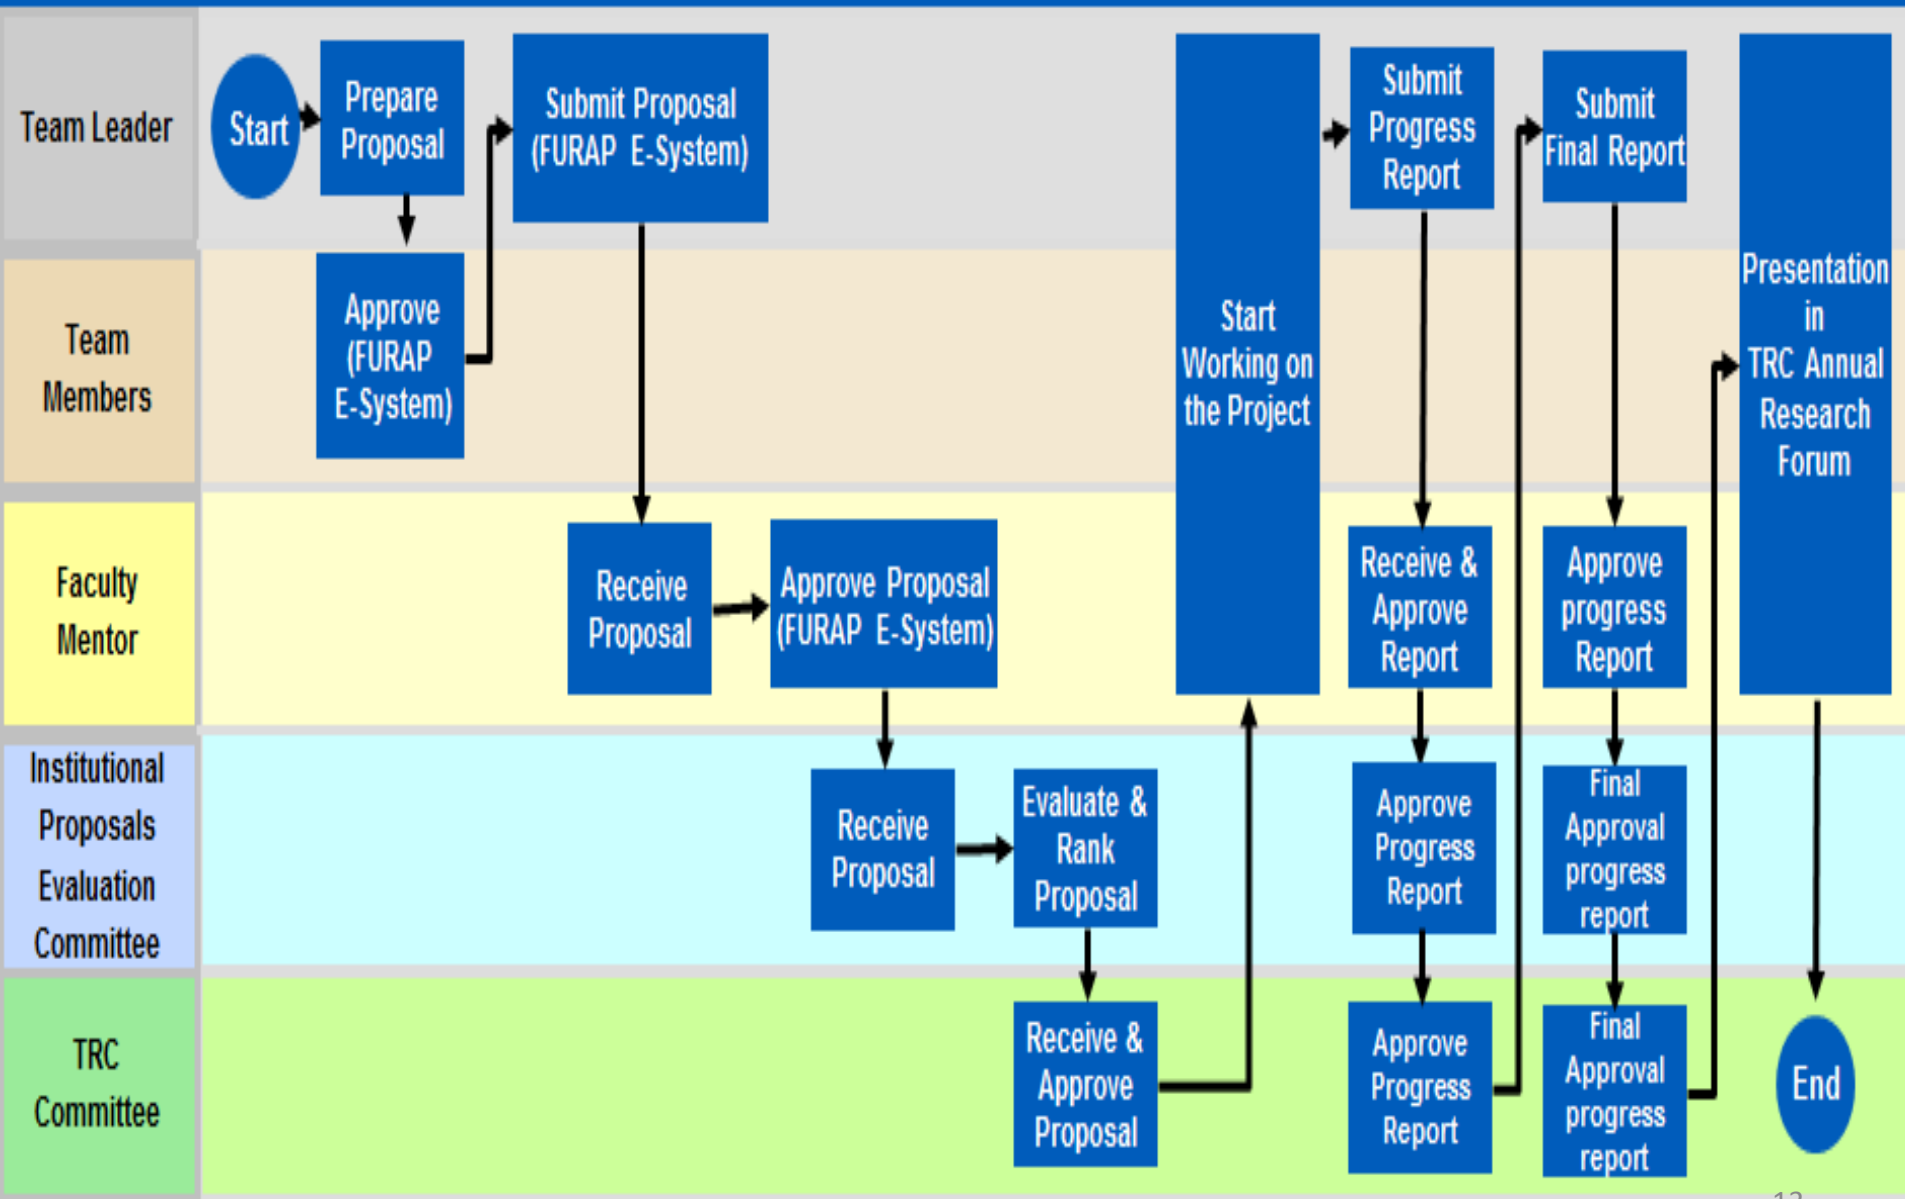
Team Leader

Start

Prepare Proposal

Submit Proposal (FURAP E-System)

Start Working on the Project

Submit Progress Report

Submit Final Report

Presentation in TRC Annual Research Forum

Team Members

Approve (FURAP E-System)

Faculty Mentor

Receive Proposal

Approve Proposal (FURAP E-System)

Receive & Approve Report

Approve progress Report

Institutional Proposals Evaluation Committee

Receive Proposal

Evaluate & Rank Proposal

Approve Progress Report

Final Approval progress report

TRC Committee

Receive & Approve Proposal

Approve Progress Report

Final Approval progress report

End